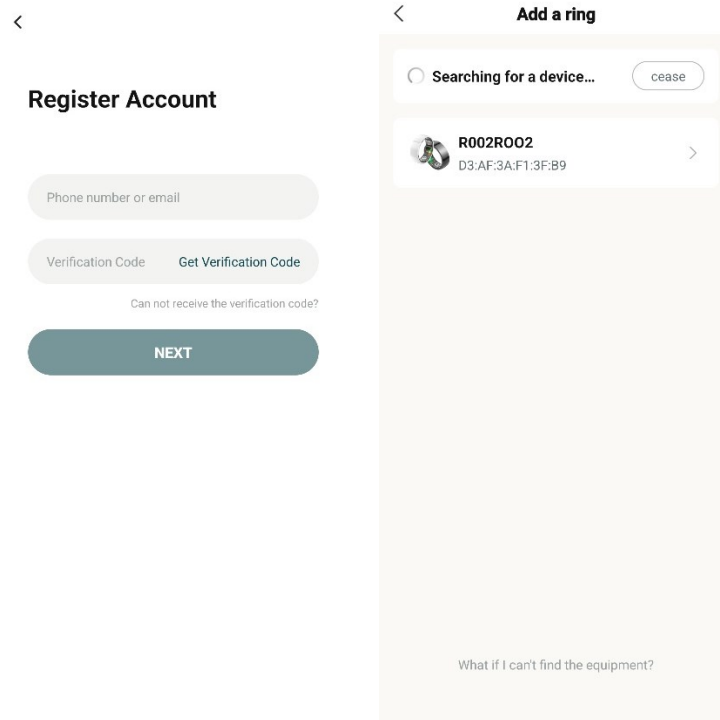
<

Register Account

Phone number or email

Verification Code Get Verification Code

Can not receive the verification code?

NEXT

<
Add a ring

Searching for a device... cease

R002ROO2
D3:AF:3A:F1:3F:B9
>

What if I can't find the equipment?